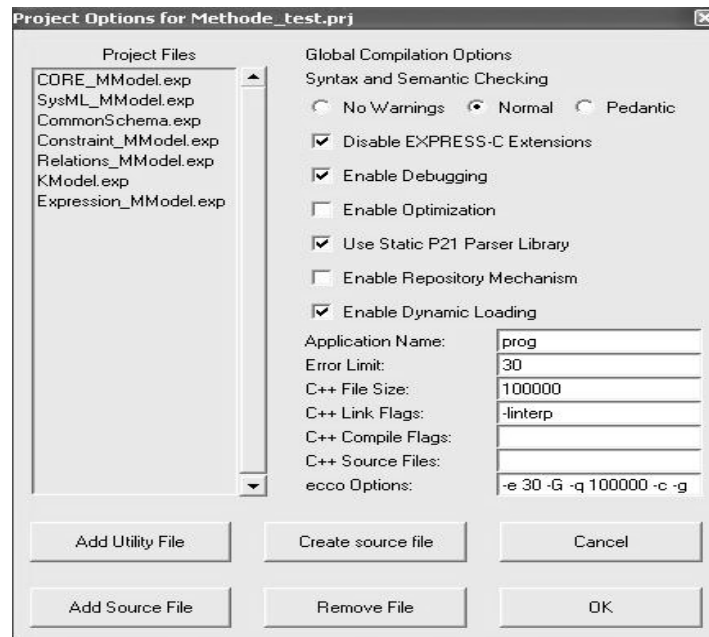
Project Options for Methode_test.prj

Project Files

CORE_MModel.exp
SysML_MModel.exp
CommonSchema.exp
Constraint_MModel.exp
Relations_MModel.exp
KModel.exp
Expression_MModel.exp

Global Compilation Options
Syntax and Semantic Checking

No Warnings
Normal
Pedantic

Disable EXPRESS-C Extensions

Enable Debugging

Enable Optimization

Use Static P21 Parser Library

Enable Repository Mechanism

Enable Dynamic Loading

| | |
|---|---|
| Application Name: | prog |
| Error Limit: | 30 |
| C++ File Size: | 100000 |
| C++ Link Flags: | -linterp |
| C++ Compile Flags: | |
| C++ Source Files: | |
| ecco Options: | -e 30 -G -q 100000 -c -g |

Add Utility File
Create source file
Cancel

Add Source File
Remove File
OK